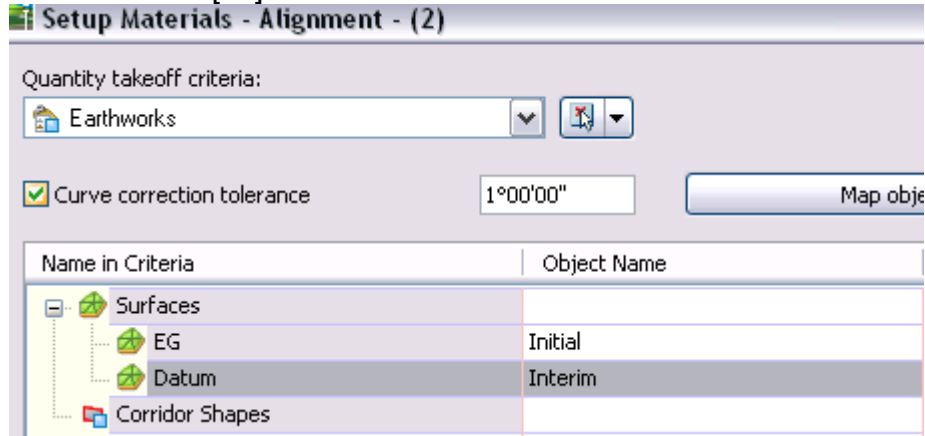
Setup Materials - Alignment - (2)

Quantity takeoff criteria:

Earthworks

Curve correction tolerance

1°00'00"

Map obje

| Name in Criteria | Object Name |
|---|---|
| Surfaces | |
| EG | Initial |
| Datum | Interim |
| Corridor Shapes | |